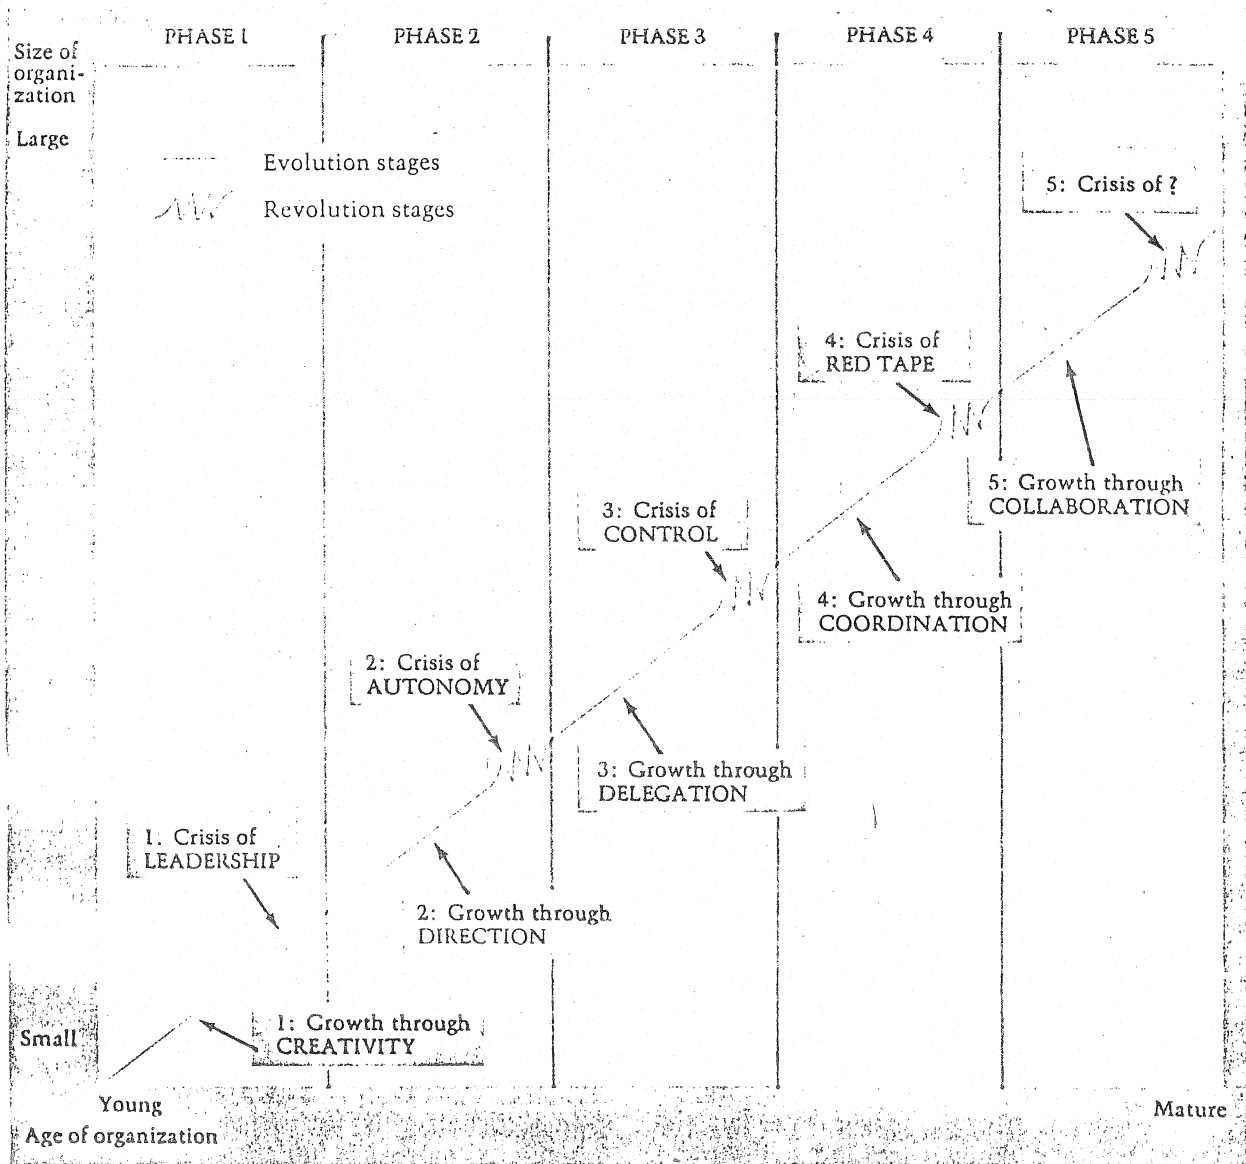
PHASE 1 | PHASE 2 | PHASE 3 | PHASE 4 | PHASE 5

Size of organization

Large

Evolution stages

Revolution stages

5: Crisis of ?

4: Crisis of RED TAPE

5: Growth through COLLABORATION

3: Crisis of CONTROL

4: Growth through COORDINATION

2: Crisis of AUTONOMY

3: Growth through DELEGATION

1. Crisis of LEADERSHIP

2: Growth through DIRECTION

Small

1: Growth through CREATIVITY

Young

Age of organization

Mature